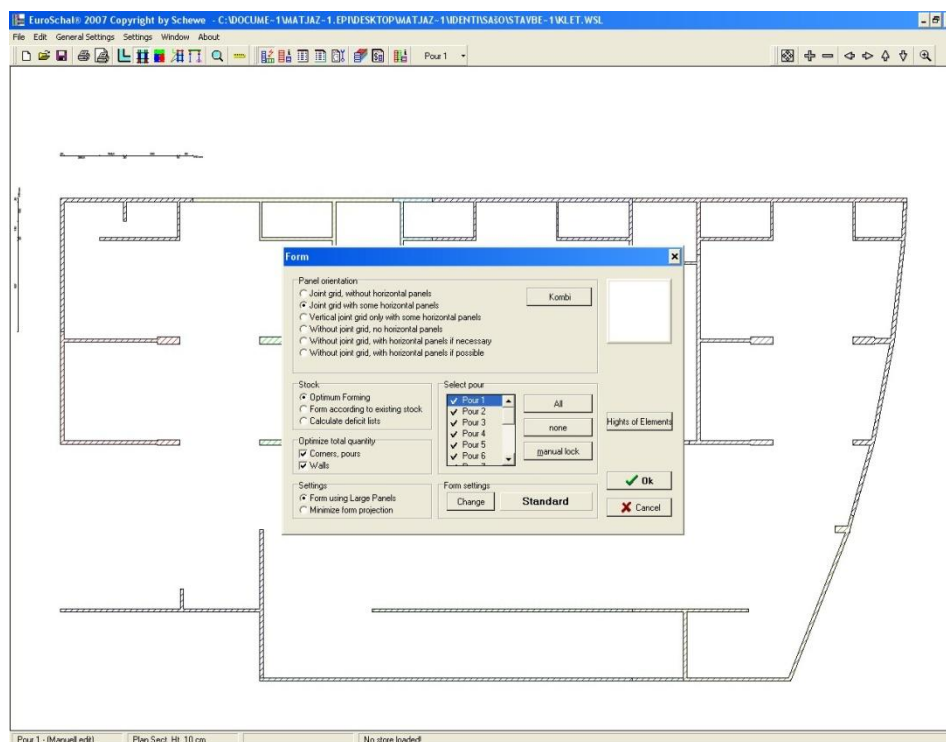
EuroSchal® 2007 Copyright by Schewe - C:\DOCUME~1\MATJAZ~1.EPI\DESKTOP\MATJAZ~1\IDENTI\SASO\STAVBE~1\KLET.WSL

File Edit General Settings Settings Window About

Pour 1

Form

Panel orientation
Joint grid, without horizontal panels
Joint grid with some horizontal panels
Vertical joint grid only with some horizontal panels
Without joint grid, no horizontal panels
Without joint grid, with horizontal panels if necessary
Without joint grid, with horizontal panels if possible

Kombi

Stock
Optimum Forming
Form according to existing stock
Calculate deficit lists

Select pour
Pour 1
Pour 2
Pour 3
Pour 4
Pour 5
Pour 6

All
none
manual lock

Hights of Elements

Optimize total quantity
Corners, pours
Walls

Settings
Form using Large Panels
Minimize form projection

Form settings
Change
Standard

Ok
Cancel

Pour 1 - (Manuell edit) | Plan Sect. Ht. 10 cm | | No store loaded!